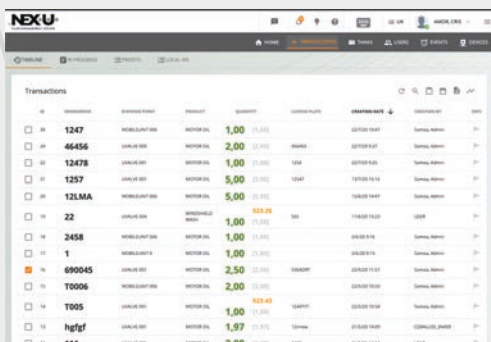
NEX·U

HOME TRANSACTIONS TANKS USERS EVENTS DEVICES

TIMELINE IN PROGRESS PRESETS LOCAL INV

Transactions

| | ID | BARCODE | DISPENSE POINT | PRODUCT | QUANTITY | LICENSE PLATE | CREATION DATE | CREATED BY |
|---|---|---|---|---|---|---|---|---|
| ☐ | | 1247 | MOBILEUNIT 001 | MOTOR OIL | 1,00 (1,00) | | | Somos, Admin |
| ☐ | | 46456 | UVALVE 001 | MOTOR OIL | 2,00 (2,00) | 46456 | | Somos, Admin |
| ☐ | | 12478 | UVALVE 001 | MOTOR OIL | 1,00 (1,00) | 1234 | | Somos, Admin |
| ☐ | | 1257 | MOBILEUNIT 001 | MOTOR OIL | 5,00 (5,00) | 12347 | | Somos, Admin |
| ☐ | | 12LMA | MOBILEUNIT 006 | MOTOR OIL | 5,00 (5,00) | | | Somos, Admin |
| ☐ | | 22 | UVALVE 004 | WINDSHIELD WASH | 523,26 1,00 (1,00) | 333 | | USER |
| ☐ | | 2458 | MOBILEUNIT 006 | MOTOR OIL | 1,00 (1,00) | | | |
| ☐ | | 1 | MOBILEUNIT 8 | MOTOR OIL | 1,00 (1,00) | | | |
| ☑ | | 690045 | UVALVE 001 | MOTOR OIL | 2,50 (2,50) | | | Somos, Admin |
| ☐ | | T0006 | MOBILEUNIT 006 | MOTOR OIL | 2,00 (2,00) | | | Somos, Admin |
| ☐ | | T005 | UVALVE 001 | MOTOR OIL | 523,43 1,00 (1,00) | | | Somos, Admin |
| ☐ | | hgfgf | UVALVE 001 | MOTOR OIL | 1,97 (1,97) | | | |